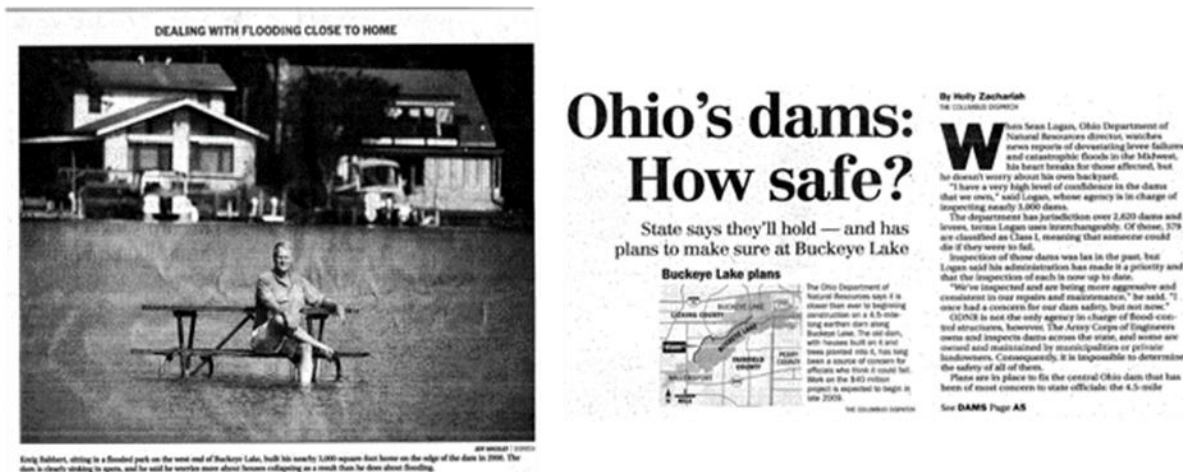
DEALING WITH FLOODING CLOSE TO HOME

JEFF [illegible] | DISPATCH

Kraig Sabbert, sitting in a flooded park on the west end of Buckeye Lake, built his nearby 3,000-square-foot home on the edge of the dam in 2006. The dam is clearly sinking in spots, and he said he worries more about houses collapsing as a result than he does about flooding.

Ohio's dams: How safe?

State says they'll hold — and has plans to make sure at Buckeye Lake

Buckeye Lake plans

The Ohio Department of Natural Resources says it is closer than ever to beginning construction on a 4.5-mile-long earthen dam along Buckeye Lake. The old dam, with houses built on it and trees planted into it, has long been a source of concern for officials who think it could fail. Work on the $40 million project is expected to begin in late 2009.

BUCKEYE LAKE
LICKING COUNTY
FAIRFIELD COUNTY
PERRY COUNTY
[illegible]

THE COLUMBUS DISPATCH

By Holly Zachariah
THE COLUMBUS DISPATCH

When Sean Logan, Ohio Department of Natural Resources director, watches news reports of devastating levee failures and catastrophic floods in the Midwest, his heart breaks for those affected, but he doesn't worry about his own backyard.

"I have a very high level of confidence in the dams that we own," said Logan, whose agency is in charge of inspecting nearly 3,000 dams.

The department has jurisdiction over 2,620 dams and levees, terms Logan uses interchangeably. Of those, 379 are classified as Class I, meaning that someone could die if they were to fail.

Inspection of those dams was lax in the past, but Logan said his administration has made it a priority and that the inspection of each is now up to date.

"We've inspected and are being more aggressive and consistent in our repairs and maintenance," he said. "I once had a concern for our dam safety, but not now."

ODNR is not the only agency in charge of flood-control structures, however. The Army Corps of Engineers owns and inspects dams across the state, and some are owned and maintained by municipalities or private landowners. Consequently, it is impossible to determine the safety of all of them.

Plans are in place to fix the central Ohio dam that has been of most concern to state officials: the 4.5-mile

See DAMS Page A5